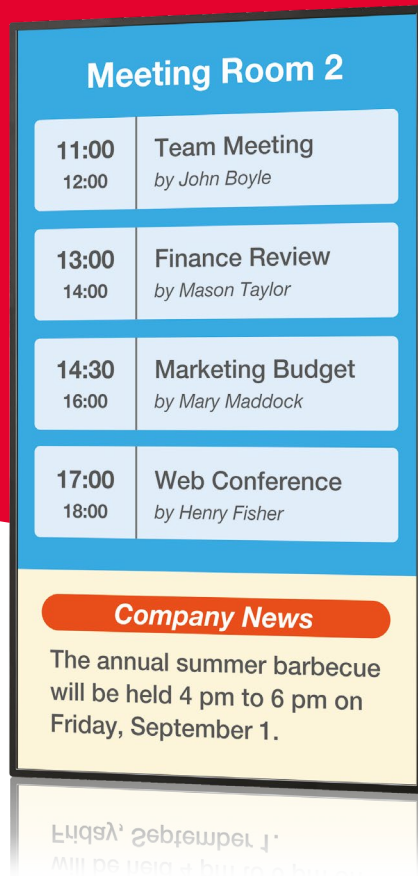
Meeting Room 2

11:00
12:00
Team Meeting
by John Boyle

13:00
14:00
Finance Review
by Mason Taylor

14:30
16:00
Marketing Budget
by Mary Maddock

17:00
18:00
Web Conference
by Henry Fisher

Company News

The annual summer barbecue will be held 4 pm to 6 pm on Friday, September 1.